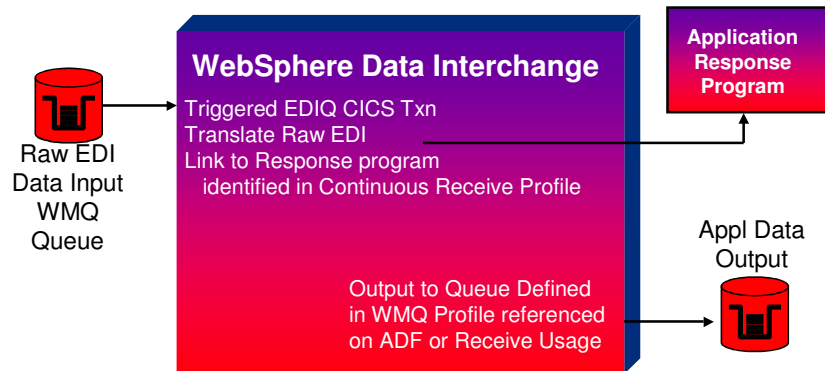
Raw EDI Data Input WMQ Queue

WebSphere Data Interchange

Triggered EDIQ CICS Txn
Translate Raw EDI
Link to Response program identified in Continuous Receive Profile

Output to Queue Defined in WMQ Profile referenced on ADF or Receive Usage

Application Response Program

Appl Data Output